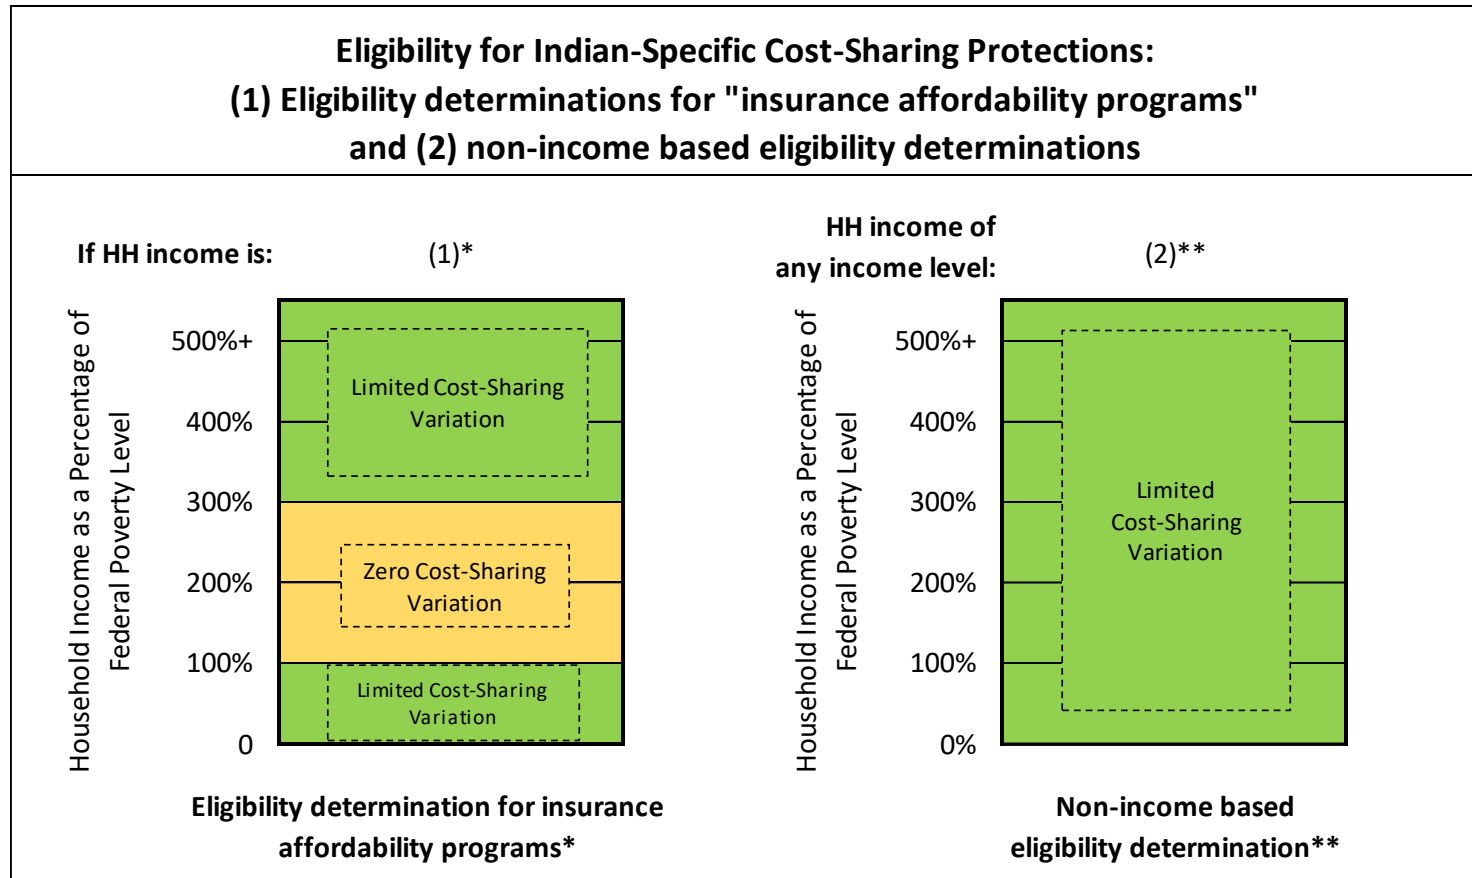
Eligibility for Indian-Specific Cost-Sharing Protections:
(1) Eligibility determinations for "insurance affordability programs"
and (2) non-income based eligibility determinations

If HH income is:

(1)*

Household Income as a Percentage of Federal Poverty Level

500%+
400%
300%
200%
100%
0

Limited Cost-Sharing Variation

Zero Cost-Sharing Variation

Limited Cost-Sharing Variation

Eligibility determination for insurance affordability programs*

HH income of any income level:

(2)**

Household Income as a Percentage of Federal Poverty Level

500%+
400%
300%
200%
100%
0%

Limited Cost-Sharing Variation

Non-income based eligibility determination**